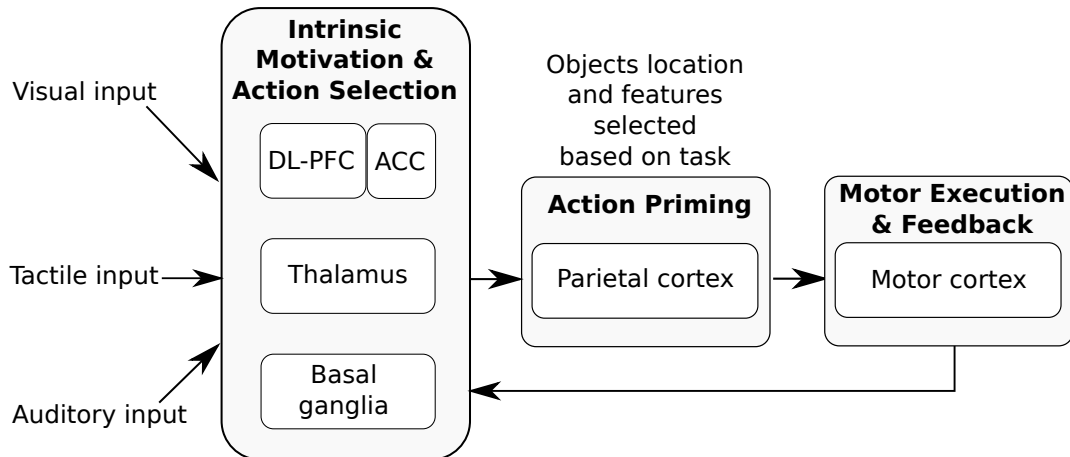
Visual input

Tactile input

Auditory input

Intrinsic Motivation & Action Selection

DL-PFC

ACC

Thalamus

Basal ganglia

Objects location and features selected based on task

Action Priming

Parietal cortex

Motor Execution & Feedback

Motor cortex